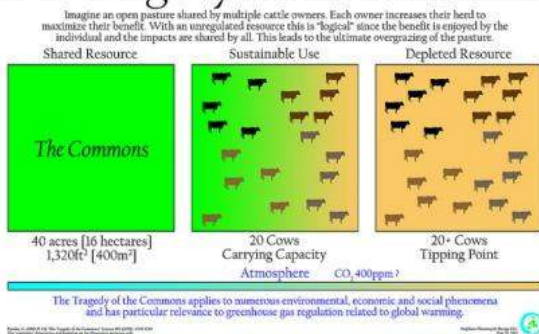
Imagine an open pasture shared by multiple cattle owners. Each owner increases their herd to maximize their benefit. With an unregulated resource this is "logical" since the benefit is enjoyed by the individual and the impacts are shared by all. This leads to the ultimate overgrazing of the pasture.

Shared Resource

Sustainable Use

Depleted Resource

The Commons

40 acres [16 hectares]
1,320ft² [400m²]

20 Cows
Carrying Capacity

20+ Cows
Tipping Point

Atmosphere

$CO_2$ 400ppm?

The Tragedy of the Commons applies to numerous environmental, economic and social phenomena and has particular relevance to greenhouse gas regulation related to global warming.

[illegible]

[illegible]